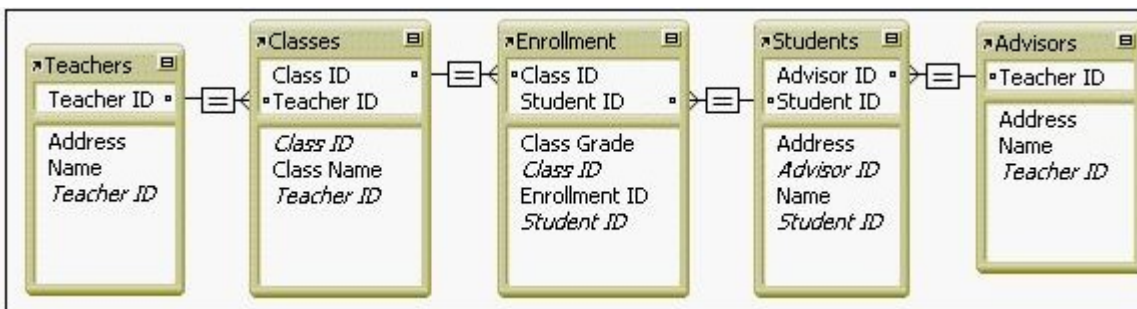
Teachers
Teacher ID
Address
Name
*Teacher ID*

Classes
Class ID
Teacher ID
*Class ID*
Class Name
*Teacher ID*

Enrollment
Class ID
Student ID
Class Grade
*Class ID*
Enrollment ID
*Student ID*

Students
Advisor ID
Student ID
Address
*Advisor ID*
Name
*Student ID*

Advisors
Teacher ID
Address
Name
*Teacher ID*